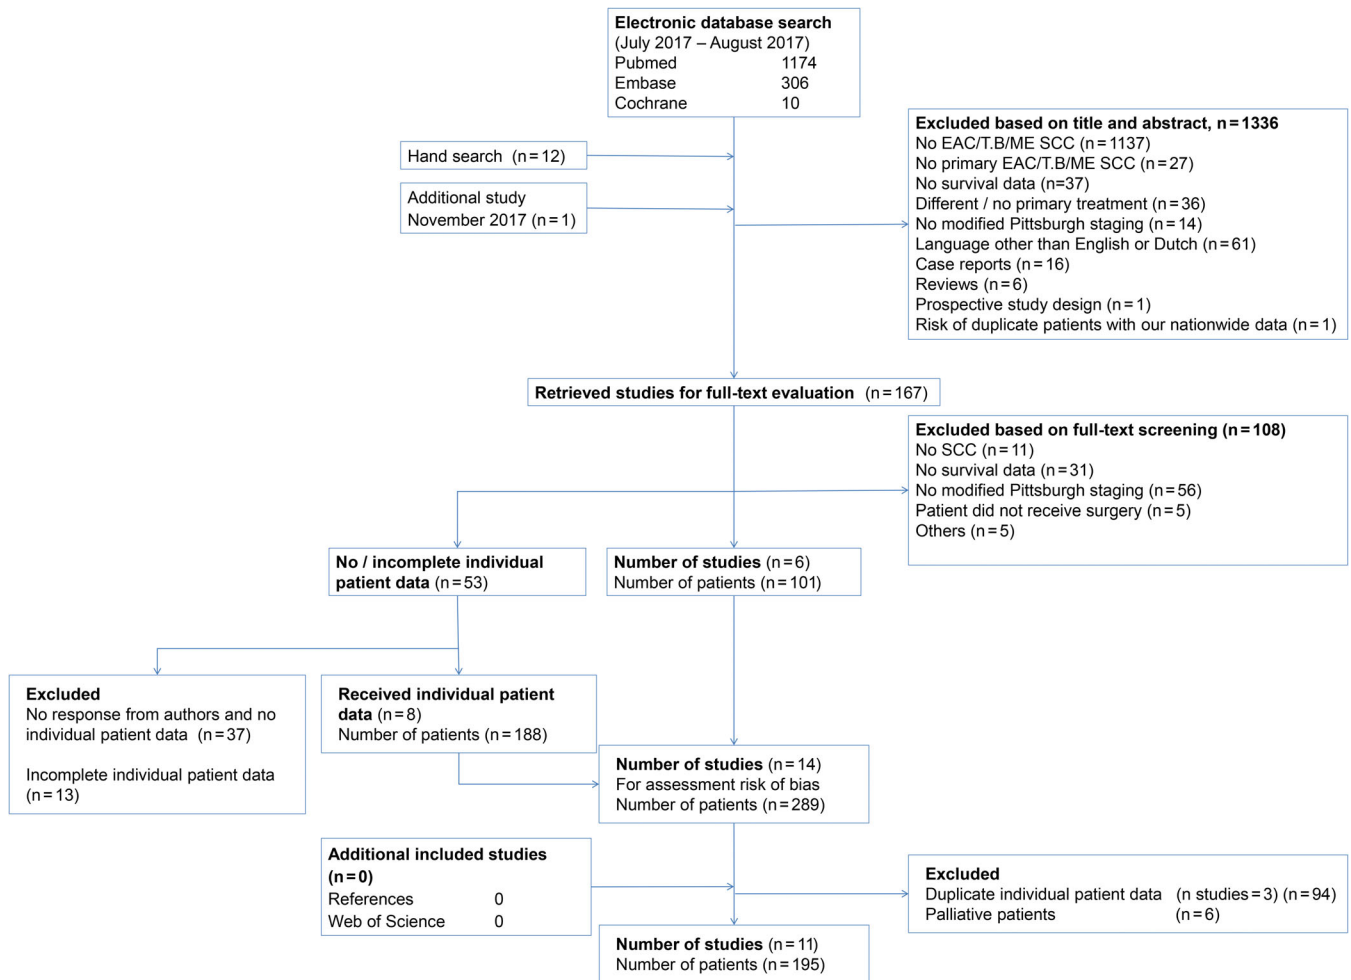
Electronic database search
(July 2017 – August 2017)
Pubmed 1174
Embase 306
Cochrane 10

Hand search (n = 12)

Additional study
November 2017 (n = 1)

Excluded based on title and abstract, n = 1336
No EAC/T.B/ME SCC (n = 1137)
No primary EAC/T.B/ME SCC (n = 27)
No survival data (n=37)
Different / no primary treatment (n = 36)
No modified Pittsburgh staging (n = 14)
Language other than English or Dutch (n = 61)
Case reports (n = 16)
Reviews (n = 6)
Prospective study design (n = 1)
Risk of duplicate patients with our nationwide data (n = 1)

Retrieved studies for full-text evaluation (n = 167)

Excluded based on full-text screening (n = 108)
No SCC (n = 11)
No survival data (n = 31)
No modified Pittsburgh staging (n = 56)
Patient did not receive surgery (n = 5)
Others (n = 5)

No / incomplete individual patient data (n = 53)

Number of studies (n = 6)
Number of patients (n = 101)

Excluded
No response from authors and no individual patient data (n = 37)

Incomplete individual patient data (n = 13)

Received individual patient data (n = 8)
Number of patients (n = 188)

Number of studies (n = 14)
For assessment risk of bias
Number of patients (n = 289)

Additional included studies (n = 0)
References 0
Web of Science 0

Excluded
Duplicate individual patient data (n studies = 3) (n = 94)
Palliative patients (n = 6)

Number of studies (n = 11)
Number of patients (n = 195)